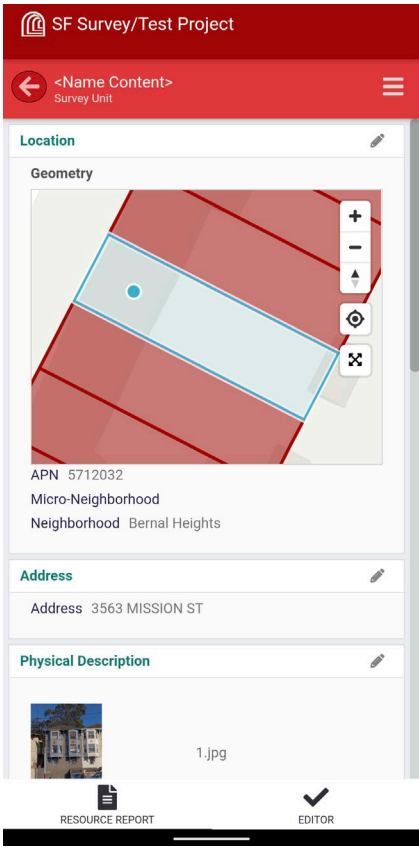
SF Survey/Test Project

<Name Content>
Survey Unit

Location

Geometry

+
−

APN 5712032
Micro-Neighborhood
Neighborhood Bernal Heights

Address

Address 3563 MISSION ST

Physical Description

1.jpg

RESOURCE REPORT
EDITOR